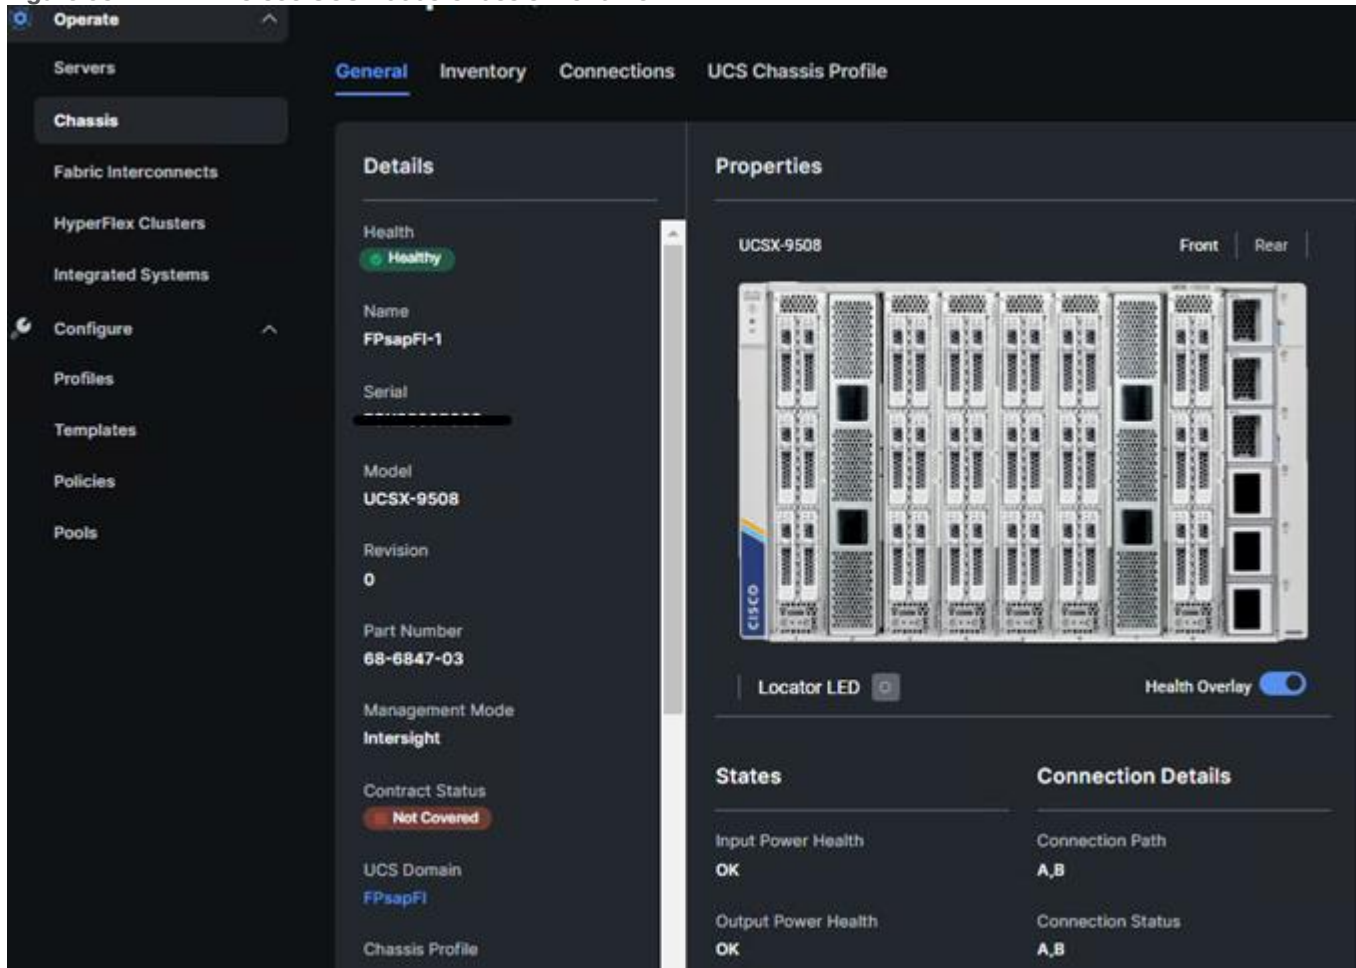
Operate

Servers

Chassis

Fabric Interconnects

HyperFlex Clusters

Integrated Systems

Configure

Profiles

Templates

Policies

Pools

General Inventory Connections UCS Chassis Profile

Details

Health
Healthy

Name
FPsapFI-1

Serial
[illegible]

Model
UCSX-9508

Revision
0

Part Number
68-6847-03

Management Mode
Intersight

Contract Status
Not Covered

UCS Domain
FPsapFI

Chassis Profile

Properties

UCSX-9508

Front Rear

CISCO

Locator LED

Health Overlay

States

Input Power Health
OK

Output Power Health
OK

Connection Details

Connection Path
A,B

Connection Status
A,B